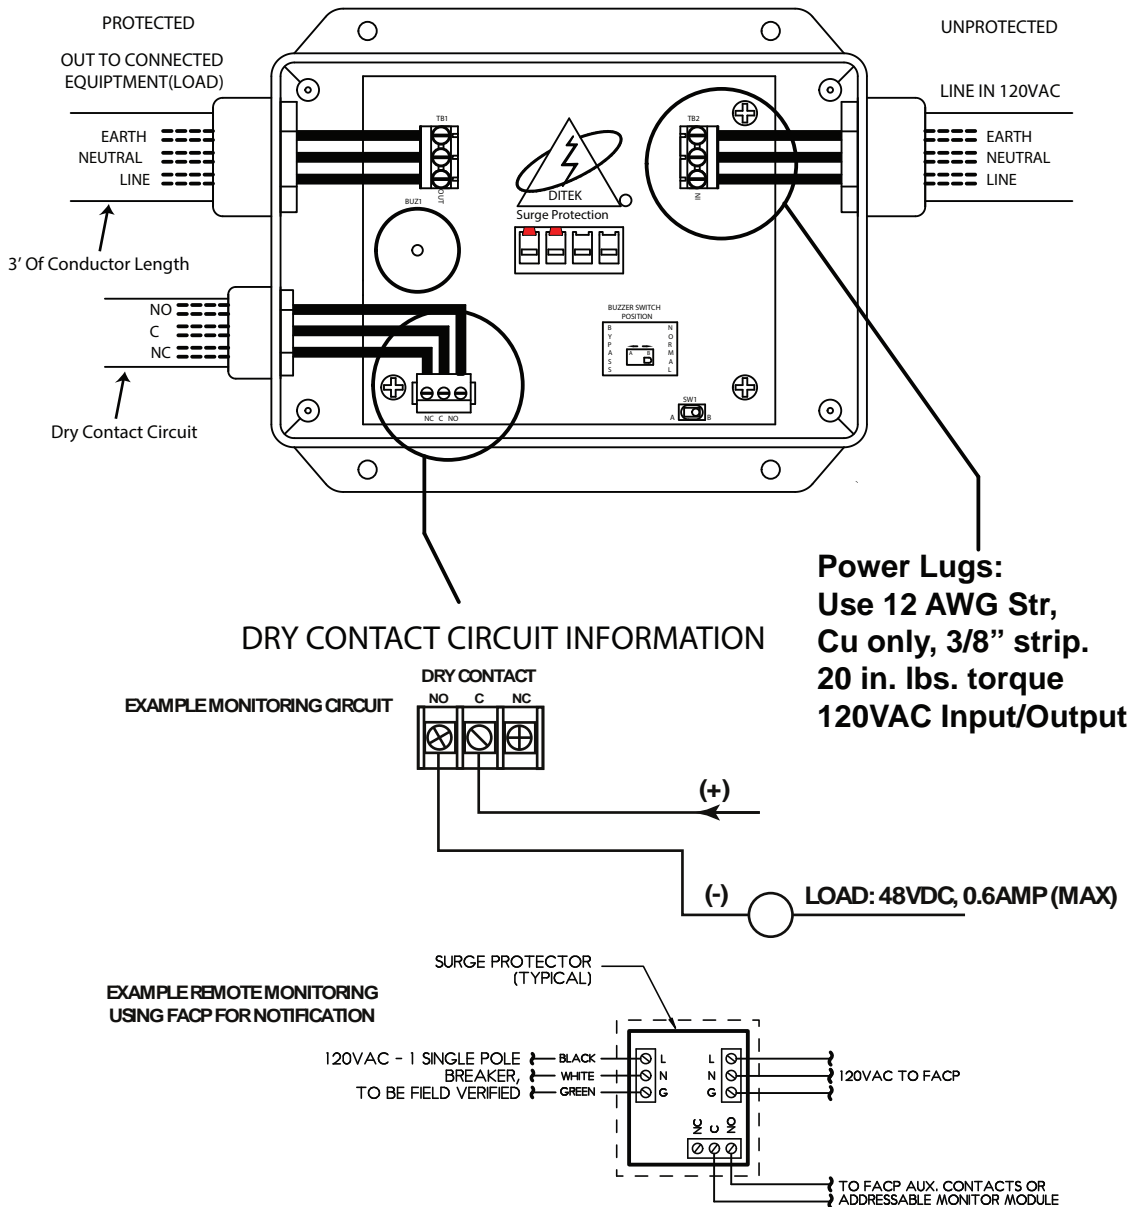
PROTECTED

OUT TO CONNECTED EQUIPTMENT(LOAD)

EARTH
NEUTRAL
LINE

3' Of Conductor Length

NO
C
NC

Dry Contact Circuit

UNPROTECTED

LINE IN 120VAC

EARTH
NEUTRAL
LINE

TB1
OUT
BUZ1
DITEK
Surge Protection
TB2
IN

BUZZER SWITCH POSITION
BYPASS
NORMAL
A B
SW1
A B

NC C NO

Power Lugs:
Use 12 AWG Str,
Cu only, 3/8" strip.
20 in. lbs. torque
120VAC Input/Output

DRY CONTACT CIRCUIT INFORMATION

EXAMPLE MONITORING CIRCUIT

DRY CONTACT
NO C NC

(+)

(-)

LOAD: 48VDC, 0.6AMP (MAX)

SURGE PROTECTOR (TYPICAL)

EXAMPLE REMOTE MONITORING USING FACP FOR NOTIFICATION

120VAC - 1 SINGLE POLE BREAKER, TO BE FIELD VERIFIED

BLACK
WHITE
GREEN

L
N
G

L
N
G

120VAC TO FACP

NC C NO

TO FACP AUX. CONTACTS OR ADDRESSABLE MONITOR MODULE